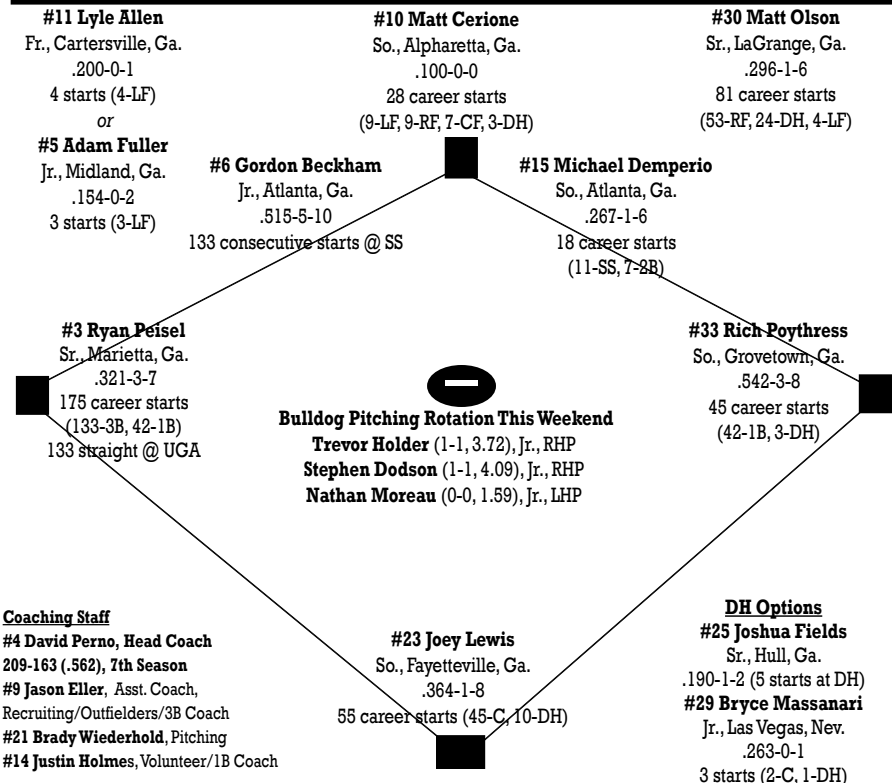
**#11 Lyle Allen**
Fr., Cartersville, Ga.
.200-0-1
4 starts (4-LF)
*or*
**#5 Adam Fuller**
Jr., Midland, Ga.
.154-0-2
3 starts (3-LF)

**#10 Matt Cerione**
So., Alpharetta, Ga.
.100-0-0
28 career starts
(9-LF, 9-RF, 7-CF, 3-DH)

**#30 Matt Olson**
Sr., LaGrange, Ga.
.296-1-6
81 career starts
(53-RF, 24-DH, 4-LF)

**#6 Gordon Beckham**
Jr., Atlanta, Ga.
.515-5-10
133 consecutive starts @ SS

**#15 Michael Demperio**
So., Atlanta, Ga.
.267-1-6
18 career starts
(11-SS, 7-2B)

**#3 Ryan Peisel**
Sr., Marietta, Ga.
.321-3-7
175 career starts
(133-3B, 42-1B)
133 straight @ UGA

**#33 Rich Poythress**
So., Grovetown, Ga.
.542-3-8
45 career starts
(42-1B, 3-DH)

**Bulldog Pitching Rotation This Weekend**
**Trevor Holder** (1-1, 3.72), Jr., RHP
**Stephen Dodson** (1-1, 4.09), Jr., RHP
**Nathan Moreau** (0-0, 1.59), Jr., LHP

**Coaching Staff**
**#4 David Perno, Head Coach**
**209-163 (.562), 7th Season**
**#9 Jason Eller**, Asst. Coach, Recruiting/Outfielders/3B Coach
**#21 Brady Wiederhold**, Pitching
**#14 Justin Holmes**, Volunteer/1B Coach

**#23 Joey Lewis**
So., Fayetteville, Ga.
.364-1-8
55 career starts (45-C, 10-DH)

**DH Options**
**#25 Joshua Fields**
Sr., Hull, Ga.
.190-1-2 (5 starts at DH)
**#29 Bryce Massanari**
Jr., Las Vegas, Nev.
.263-0-1
3 starts (2-C, 1-DH)